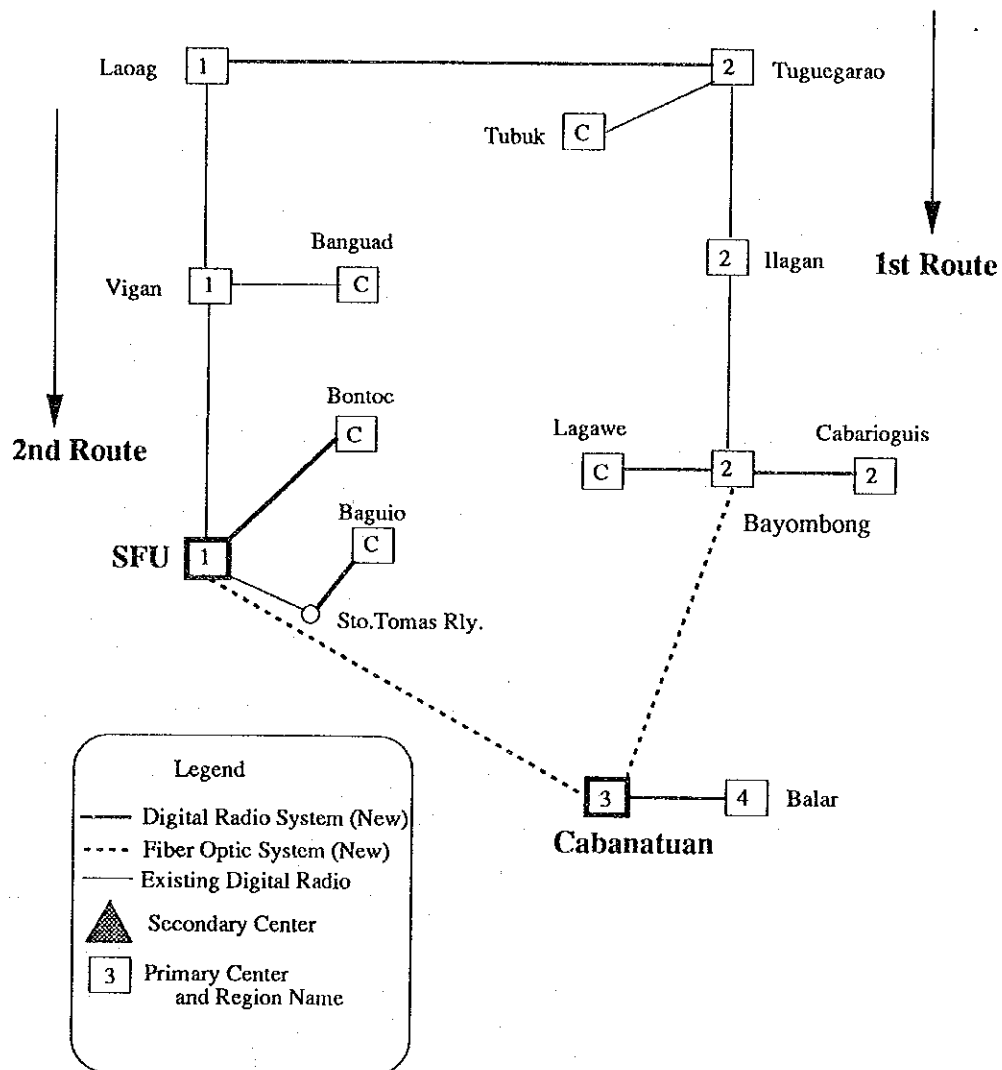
Laoag 1

2 Tuguegarao

Tubuk C

1st Route

Banguad

Vigan 1

C

2 Ilagan

2nd Route

Bontoc

C

Lagawe

Cabarioguis

C

2

2

Bayombong

Baguio

C

SFU 1

Sto.Tomas Rly.

Legend

Digital Radio System (New)

Fiber Optic System (New)

Existing Digital Radio

Sccondary Center

3 Primary Center and Region Name

3

4 Balar

Cabanatuan